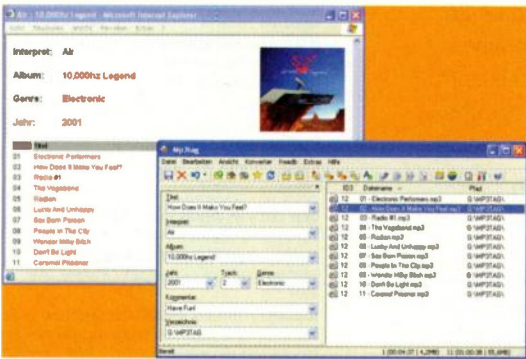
Air - 10,000hz Legend - Microsoft Internet Explorer

Interpret: Air

Album: 10,000hz Legend

Genre: Electronic

Jahr: 2001

Titel
01 Electronic Performers
02 How Does It Make You Feel?
03 Radio #1
04 The Vagabond
05 Radian
06 Lucky And Unhappy
07 Sex Born Poison
08 People in The City
09 Wonder Milky Bitch
10 Don't Be Light
11 Caramel Prisoner

Mp3tag
Datei Bearbeiten Ansicht Konverter Freedb Extras Hilfe

Titel
How Does It Make You Feel?
Interpret
Air
Album
10,000hz Legend
Jahr
2001
Track
2
Genre
Electronic
Kommentar
Have Fun!
Verzeichnis
G:\MP3TAG\

ID3 Dateiname Pfad
12 01 - Electronic Performers.mp3 G:\MP3TAG\
12 02 - How Does It Make You Feel.mp3 G:\MP3TAG\
12 03 - Radio #1.mp3 G:\MP3TAG\
12 04 - The Vagabond.mp3 G:\MP3TAG\
12 05 - Radian.mp3 G:\MP3TAG\
12 06 - Lucky And Unhappy.mp3 G:\MP3TAG\
12 07 - Sex Born Poison.mp3 G:\MP3TAG\
12 08 - People In The City.mp3 G:\MP3TAG\
12 09 - Wonder Milky Bitch.mp3 G:\MP3TAG\
12 10 - Don't Be Light.mp3 G:\MP3TAG\
12 11 - Caramel Prisoner.mp3 G:\MP3TAG\

Bereit